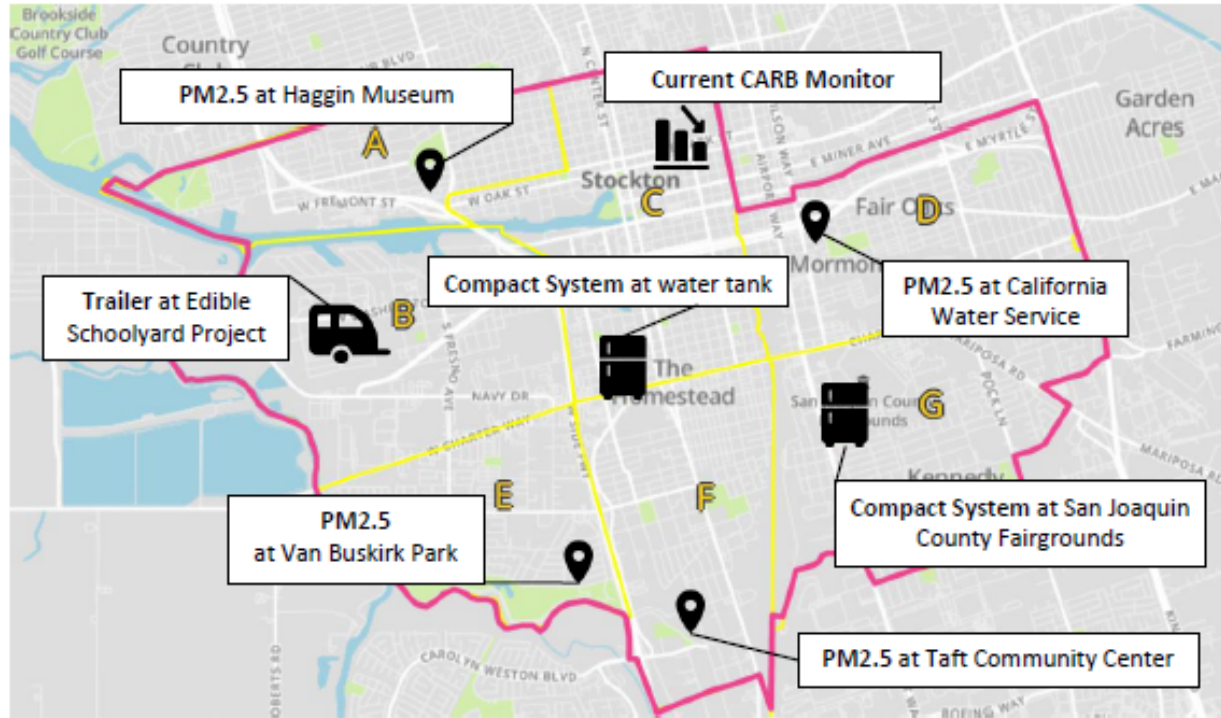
Brookside Country Club Golf Course

Country Club

PM2.5 at Haggin Museum

Current CARB Monitor

Garden Acres

A

W FREMONT ST

W OAK ST

Stockton

C

E MINER AVE

E MYRTLE ST

Fair Oaks

D

Mormon

N CENTER ST

AIRPORT WAY

Trailer at Edible Schoolyard Project

B

Compact System at water tank

PM2.5 at California Water Service

The Homestead

NAVY DR

S FRESNO AVE

G

San Joaquin County Fairgrounds

MARIPOSA RD

Kennedy

E

F

PM2.5 at Van Buskirk Park

Compact System at San Joaquin County Fairgrounds

PM2.5 at Taft Community Center

CAROLYN WESTON BLVD

ROBERTS RD